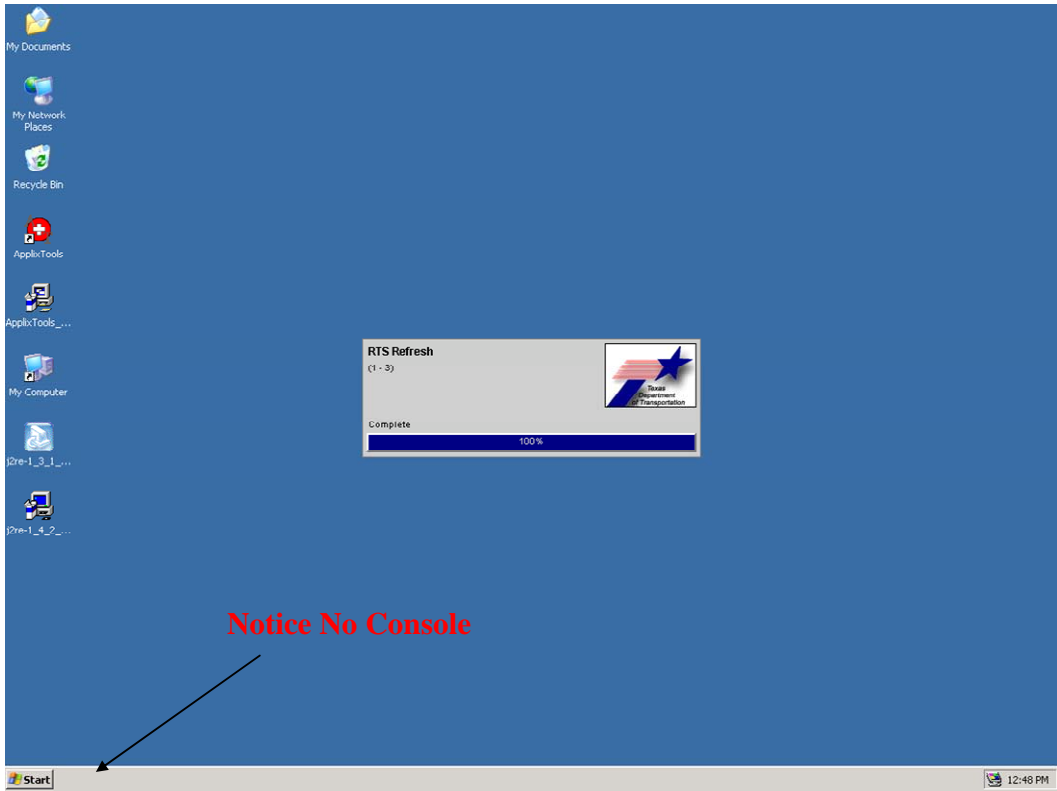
My Documents

My Network Places

Recycle Bin

ApplixTools

ApplixTools_...

My Computer

j2re-1_3_1_...

j2re-1_4_2_...

RTS Refresh
(1 - 3)

Texas Department of Transportation

Complete

100%

Notice No Console

Start

12:48 PM